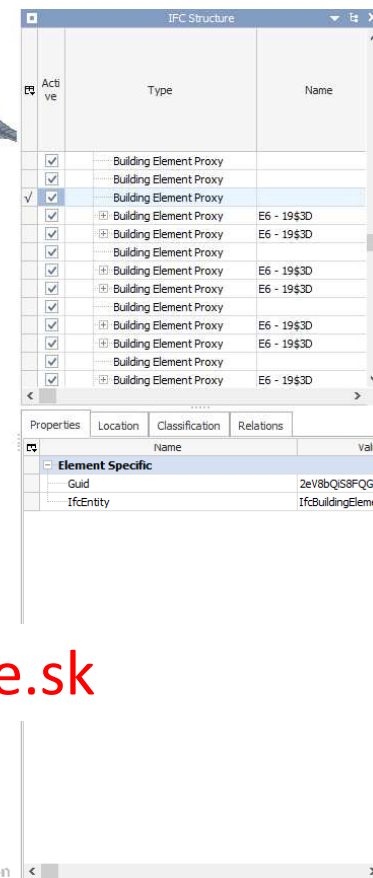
IFC Structure

| | Active | Type | Name |
|---|---|---|---|
| | ✓ | Building Element Proxy | |
| | ✓ | Building Element Proxy | |
| √ | ✓ | Building Element Proxy | |
| | ✓ | Building Element Proxy | E6 - 19$3D |
| | ✓ | Building Element Proxy | E6 - 19$3D |
| | ✓ | Building Element Proxy | |
| | ✓ | Building Element Proxy | E6 - 19$3D |
| | ✓ | Building Element Proxy | E6 - 19$3D |
| | ✓ | Building Element Proxy | |
| | ✓ | Building Element Proxy | E6 - 19$3D |
| | ✓ | Building Element Proxy | E6 - 19$3D |
| | ✓ | Building Element Proxy | |
| | ✓ | Building Element Proxy | E6 - 19$3D |

Properties | Location | Classification | Relations

| Name | Val |
|---|---|
| Element Specific | |
| Guid | 2eV8bQiS8FQG |
| IfcEntity | IfcBuildingEleme |

e.sk

n